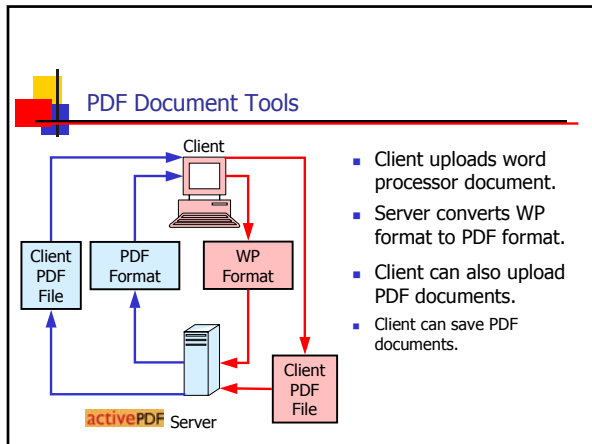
PDF Document Tools

Client

Client PDF File

PDF Format

WP Format

Client PDF File

activePDF Server

- Client uploads word processor document.
- Server converts WP format to PDF format.
- Client can also upload PDF documents.
- Client can save PDF documents.